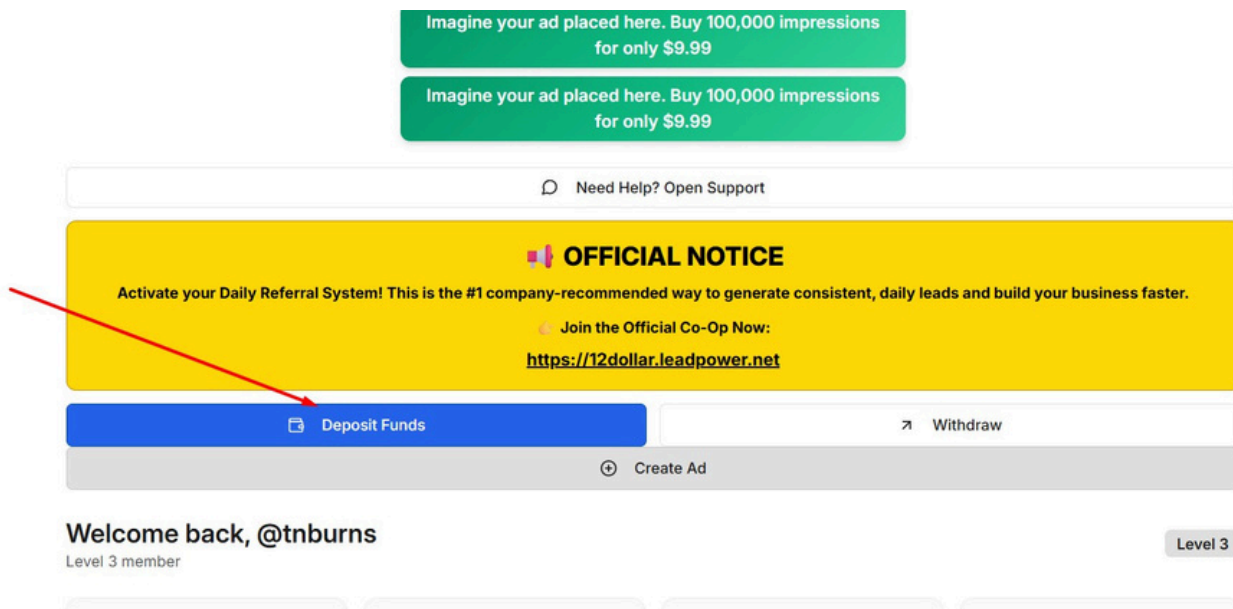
Imagine your ad placed here. Buy 100,000 impressions for only $9.99

Imagine your ad placed here. Buy 100,000 impressions for only $9.99

Need Help? Open Support

📢 OFFICIAL NOTICE

Activate your Daily Referral System! This is the #1 company-recommended way to generate consistent, daily leads and build your business faster.

Join the Official Co-Op Now:

https://12dollar.leadpower.net

Deposit Funds

Withdraw

Create Ad

Welcome back, @tnburns

Level 3 member

Level 3